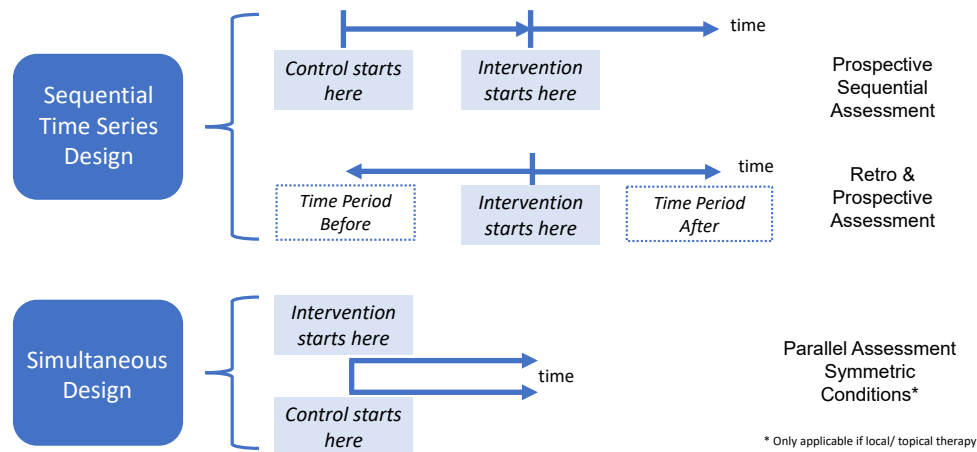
Sequential Time Series Design

time

Control starts here

Intervention starts here

Prospective Sequential Assessment

time

Time Period Before

Intervention starts here

Time Period After

Retro & Prospective Assessment

Simultaneous Design

Intervention starts here

time

Control starts here

Parallel Assessment Symmetric Conditions*

* Only applicable if local/ topical therapy